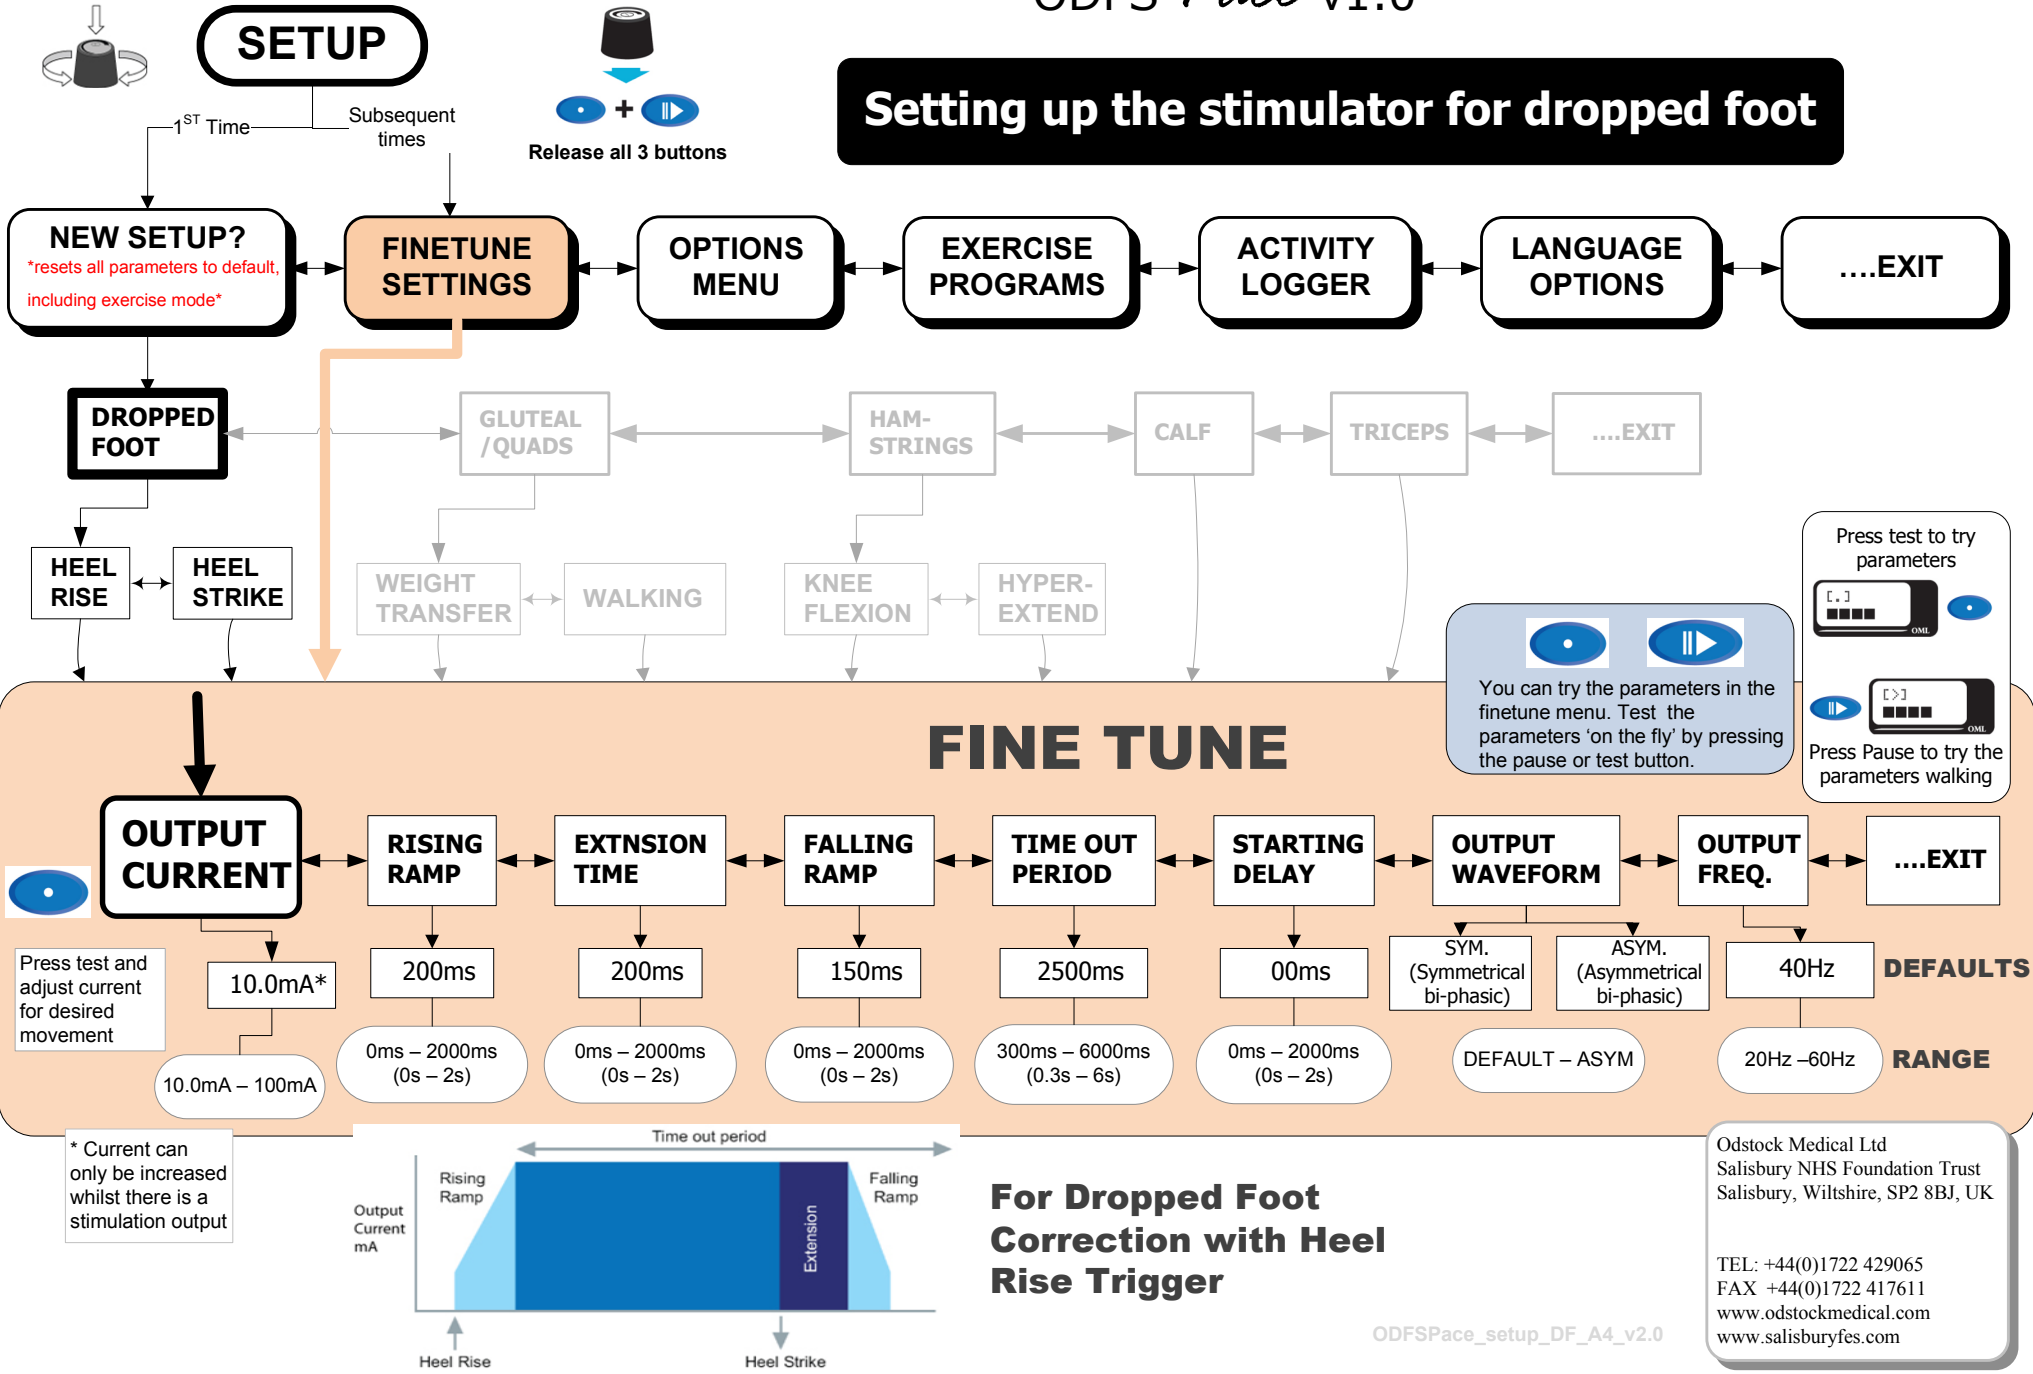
SETUP

$1^{ST}$ Time

Subsequent times

Release all 3 buttons

Setting up the stimulator for dropped foot

NEW SETUP?
*resets all parameters to default, including exercise mode*

FINETUNE SETTINGS

OPTIONS MENU

EXERCISE PROGRAMS

ACTIVITY LOGGER

LANGUAGE OPTIONS

....EXIT

DROPPED FOOT

GLUTEAL /QUADS

HAM-STRINGS

CALF

TRICEPS

....EXIT

HEEL RISE

HEEL STRIKE

WEIGHT TRANSFER

WALKING

KNEE FLEXION

HYPER-EXTEND

Press test to try parameters

You can try the parameters in the finetune menu. Test the parameters 'on the fly' by pressing the pause or test button.

Press Pause to try the parameters walking

FINE TUNE

OUTPUT CURRENT

RISING RAMP

EXTNSION TIME

FALLING RAMP

TIME OUT PERIOD

STARTING DELAY

OUTPUT WAVEFORM

OUTPUT FREQ.

....EXIT

Press test and adjust current for desired movement

10.0mA*

200ms

200ms

150ms

2500ms

00ms

SYM. (Symmetrical bi-phasic)

ASYM. (Asymmetrical bi-phasic)

40Hz

DEFAULTS

10.0mA – 100mA

0ms – 2000ms (0s – 2s)

0ms – 2000ms (0s – 2s)

0ms – 2000ms (0s – 2s)

300ms – 6000ms (0.3s – 6s)

0ms – 2000ms (0s – 2s)

DEFAULT – ASYM

20Hz –60Hz

RANGE

* Current can only be increased whilst there is a stimulation output

Time out period

Output Current mA

Rising Ramp

Extension

Falling Ramp

Heel Rise

Heel Strike

For Dropped Foot Correction with Heel Rise Trigger

ODFSPace_setup_DF_A4_v2.0

Odstock Medical Ltd
Salisbury NHS Foundation Trust
Salisbury, Wiltshire, SP2 8BJ, UK

TEL: +44(0)1722 429065
FAX +44(0)1722 417611
www.odstockmedical.com
www.salisburyfes.com